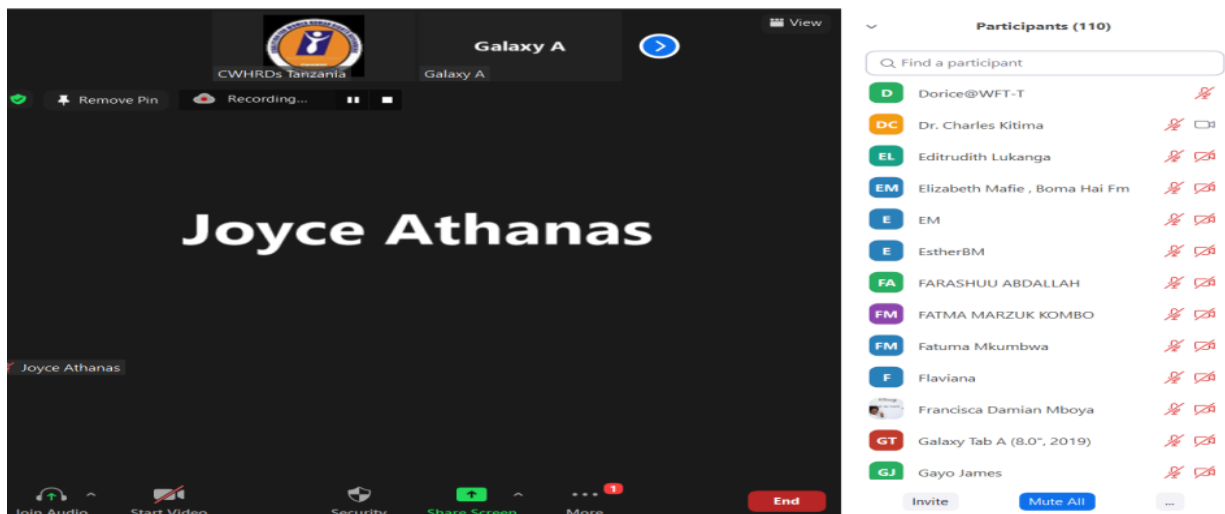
View

CWHRDs Tanzania

Galaxy A

Galaxy A

Remove Pin

Recording...

Joyce Athanas

Joyce Athanas

Join Audio

Start Video

Security

Share Screen

More

1

End

Participants (110)

Find a participant

D Dorice@WFT-T

DC Dr. Charles Kitima

EL Editrudith Lukanga

EM Elizabeth Mafie , Boma Hai Fm

E EM

E EstherBM

FA FARASHUU ABDALLAH

FM FATMA MARZUK KOMBO

FM Fatuma Mkumbwa

F Flaviana

Francisca Damian Mboya

GT Galaxy Tab A (8.0", 2019)

GJ Gayo James

Invite

Mute All

...